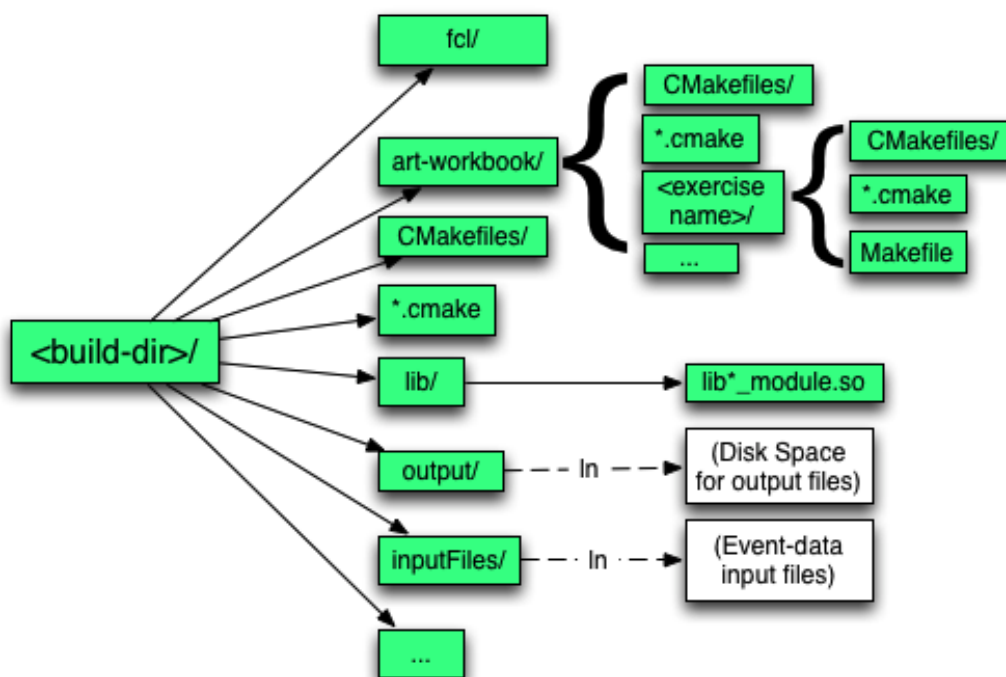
fcl/

art-workbook/

CMakefiles/

*.cmake

<exercise name>/

...

CMakefiles/

*.cmake

Makefile

CMakefiles/

*.cmake

<build-dir>/

lib/

lib*_module.so

output/

ln

(Disk Space for output files)

inputFiles/

ln

(Event-data input files)

...